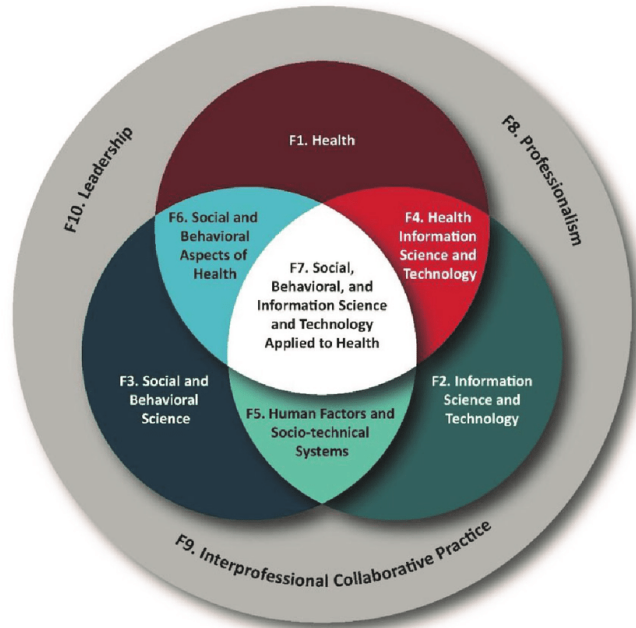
F10. Leadership

F8. Professionalism

F1. Health

F6. Social and Behavioral Aspects of Health

F4. Health Information Science and Technology

F7. Social, Behavioral, and Information Science and Technology Applied to Health

F3. Social and Behavioral Science

F2. Information Science and Technology

F5. Human Factors and Socio-technical Systems

F9. Interprofessional Collaborative Practice